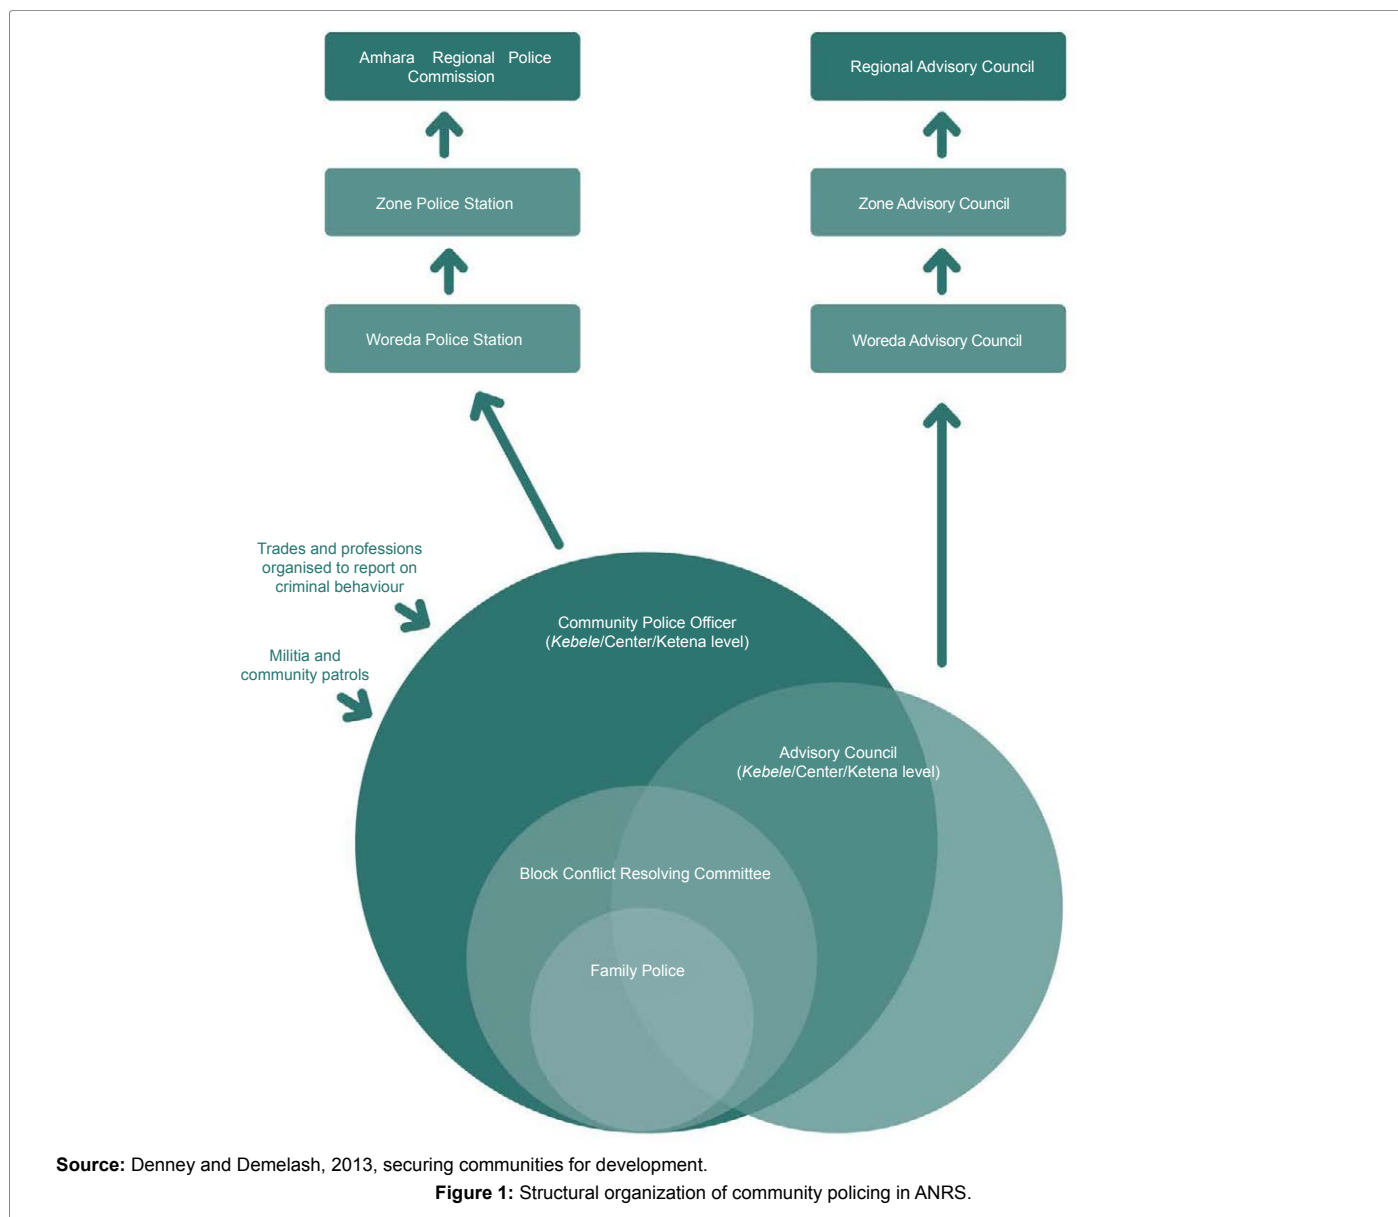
Amhara Regional Police Commission

Regional Advisory Council

Zone Police Station

Zone Advisory Council

Woreda Police Station

Woreda Advisory Council

Trades and professions organised to report on criminal behaviour

Militia and community patrols

Community Police Officer (*Kebele*/Center/Ketena level)

Advisory Council (*Kebele*/Center/Ketena level)

Block Conflict Resolving Committee

Family Police

**Source:** Denney and Demelash, 2013, securing communities for development.

**Figure 1:** Structural organization of community policing in ANRS.